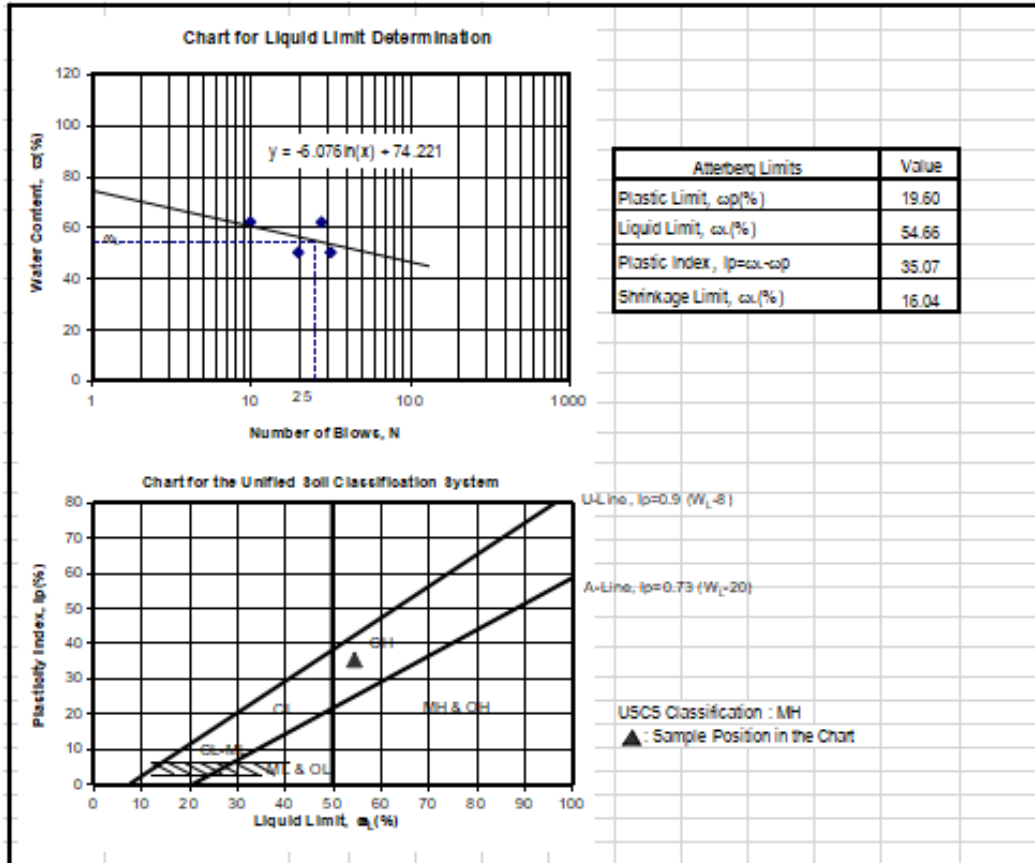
Chart for Liquid Limit Determination

Water Content, ω(%)

120
100
80
60
40
20
0

y = -6.076ln(x) + 74.221

$\omega_L$

1
10
25
100
1000

Number of Blows, N

| Atterberg Limits | Value |
|---|---|
| Plastic Limit, ωp(%) | 19.60 |
| Liquid Limit, ωL(%) | 54.66 |
| Plastic Index, Ip=ωL-ωp | 35.07 |
| Shrinkage Limit, ωs(%) | 16.04 |

Chart for the Unified Soil Classification System

Plasticity Index, Ip(%)

80
70
60
50
40
30
20
10
0

U-Line, Ip=0.9 ($W_L$-8)

A-Line, Ip=0.73 ($W_L$-20)

CH

CL

MH & OH

CL-ML

ML & OL

0
10
20
30
40
50
60
70
80
90
100

Liquid Limit, $\omega_L$(%)

USCS Classification : MH

▲ : Sample Position in the Chart